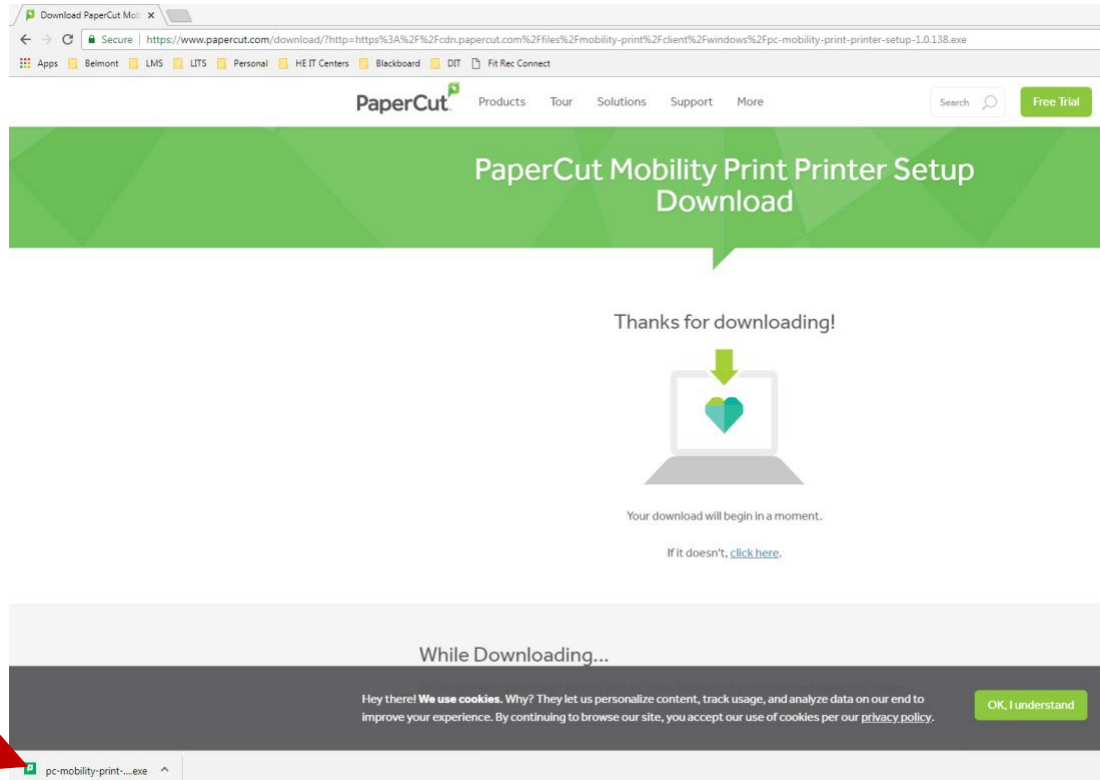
Download PaperCut Mob ×

Secure | https://www.papercut.com/download/?http=https%3A%2F%2Fcdn.papercut.com%2Ffiles%2Fmobility-print%2Fclient%2Fwindows%2Fpc-mobility-print-printer-setup-1.0.138.exe

Apps Belmont LMS LITS Personal HE IT Centers Blackboard DIT Fit Rec Connect

PaperCut Products Tour Solutions Support More Search Free Trial

PaperCut Mobility Print Printer Setup Download

Thanks for downloading!

Your download will begin in a moment.

If it doesn't, click here.

While Downloading...

Hey there! We use cookies. Why? They let us personalize content, track usage, and analyze data on our end to improve your experience. By continuing to browse our site, you accept our use of cookies per our privacy policy.

OK, I understand

pc-mobility-print-....exe